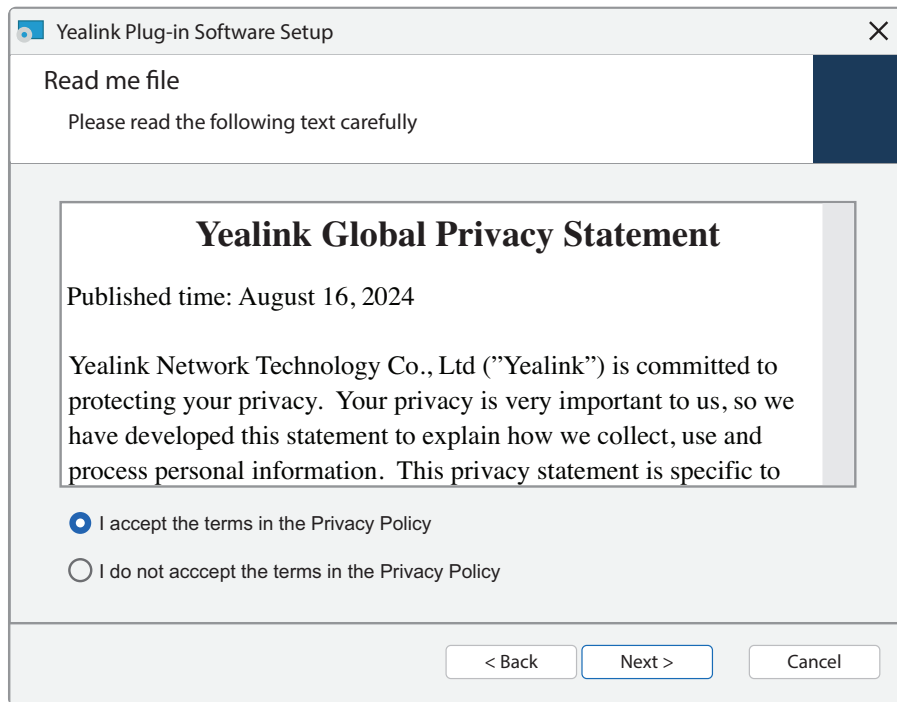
Yealink Plug-in Software Setup

Read me file

Please read the following text carefully

Yealink Global Privacy Statement

Published time: August 16, 2024

Yealink Network Technology Co., Ltd (”Yealink”) is committed to protecting your privacy. Your privacy is very important to us, so we have developed this statement to explain how we collect, use and process personal information. This privacy statement is specific to

I accept the terms in the Privacy Policy

I do not acccept the terms in the Privacy Policy

< Back

Next >

Cancel